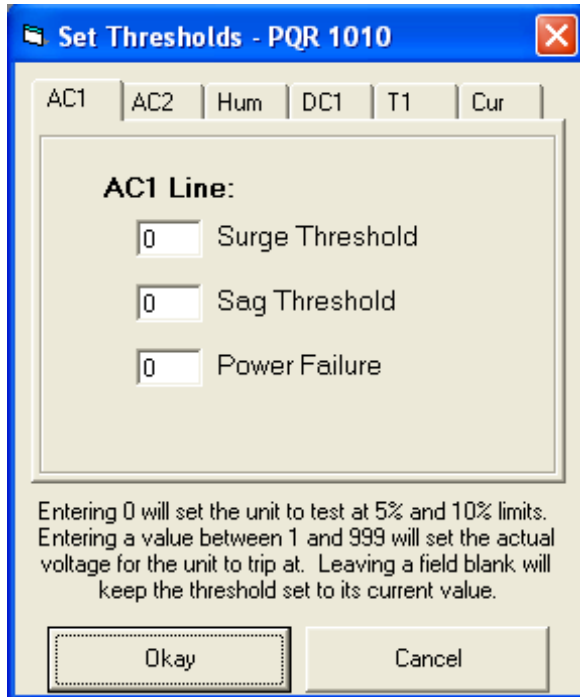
Set Thresholds - PQR 1010

AC1 | AC2 | Hum | DC1 | T1 | Cur

AC1 Line:

0 Surge Threshold

0 Sag Threshold

0 Power Failure

Entering 0 will set the unit to test at 5% and 10% limits. Entering a value between 1 and 999 will set the actual voltage for the unit to trip at. Leaving a field blank will keep the threshold set to its current value.

Okay

Cancel